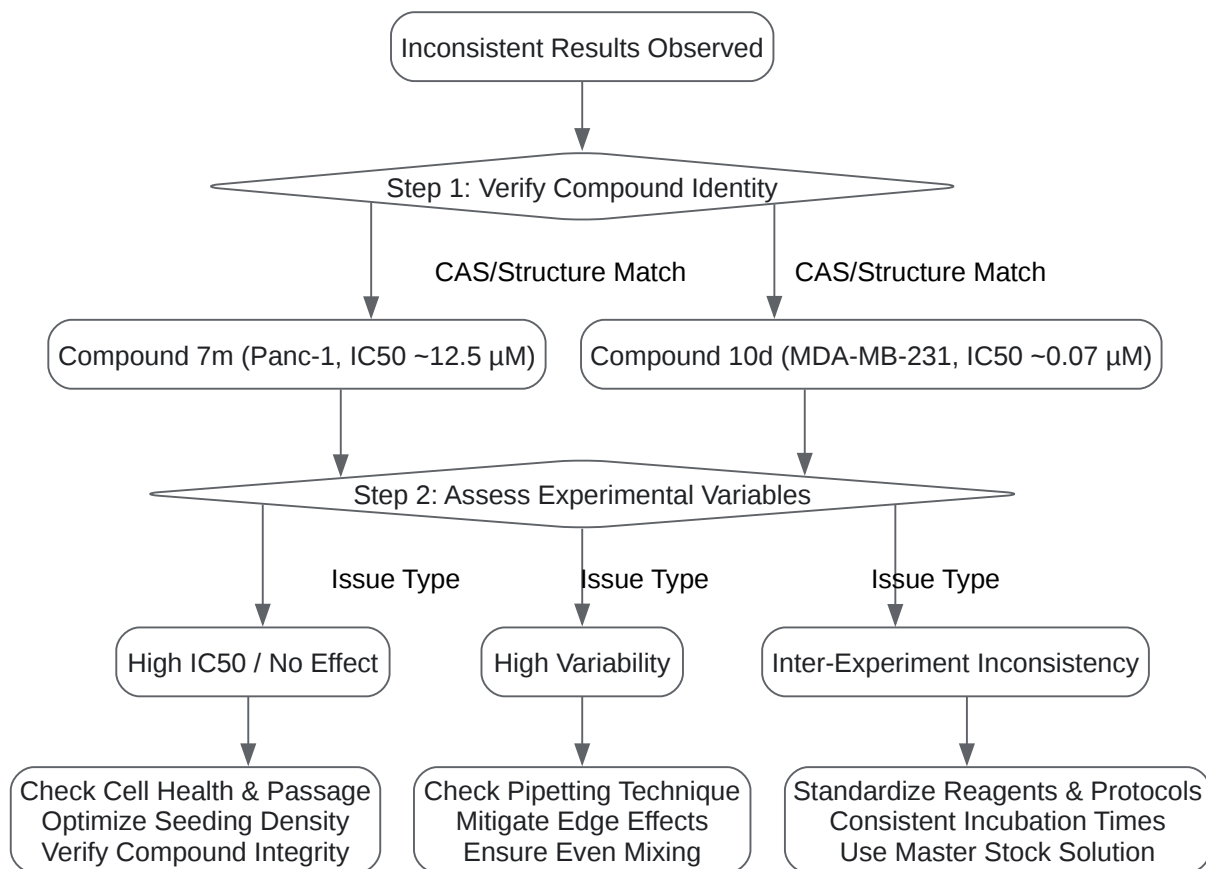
Inconsistent Results Observed

Step 1: Verify Compound Identity

CAS/Structure Match

CAS/Structure Match

Compound 7m (Panc-1, IC50 ~12.5 µM)

Compound 10d (MDA-MB-231, IC50 ~0.07 µM)

Step 2: Assess Experimental Variables

Issue Type

Issue Type

Issue Type

High IC50 / No Effect

High Variability

Inter-Experiment Inconsistency

Check Cell Health & Passage
Optimize Seeding Density
Verify Compound Integrity

Check Pipetting Technique
Mitigate Edge Effects
Ensure Even Mixing

Standardize Reagents & Protocols
Consistent Incubation Times
Use Master Stock Solution